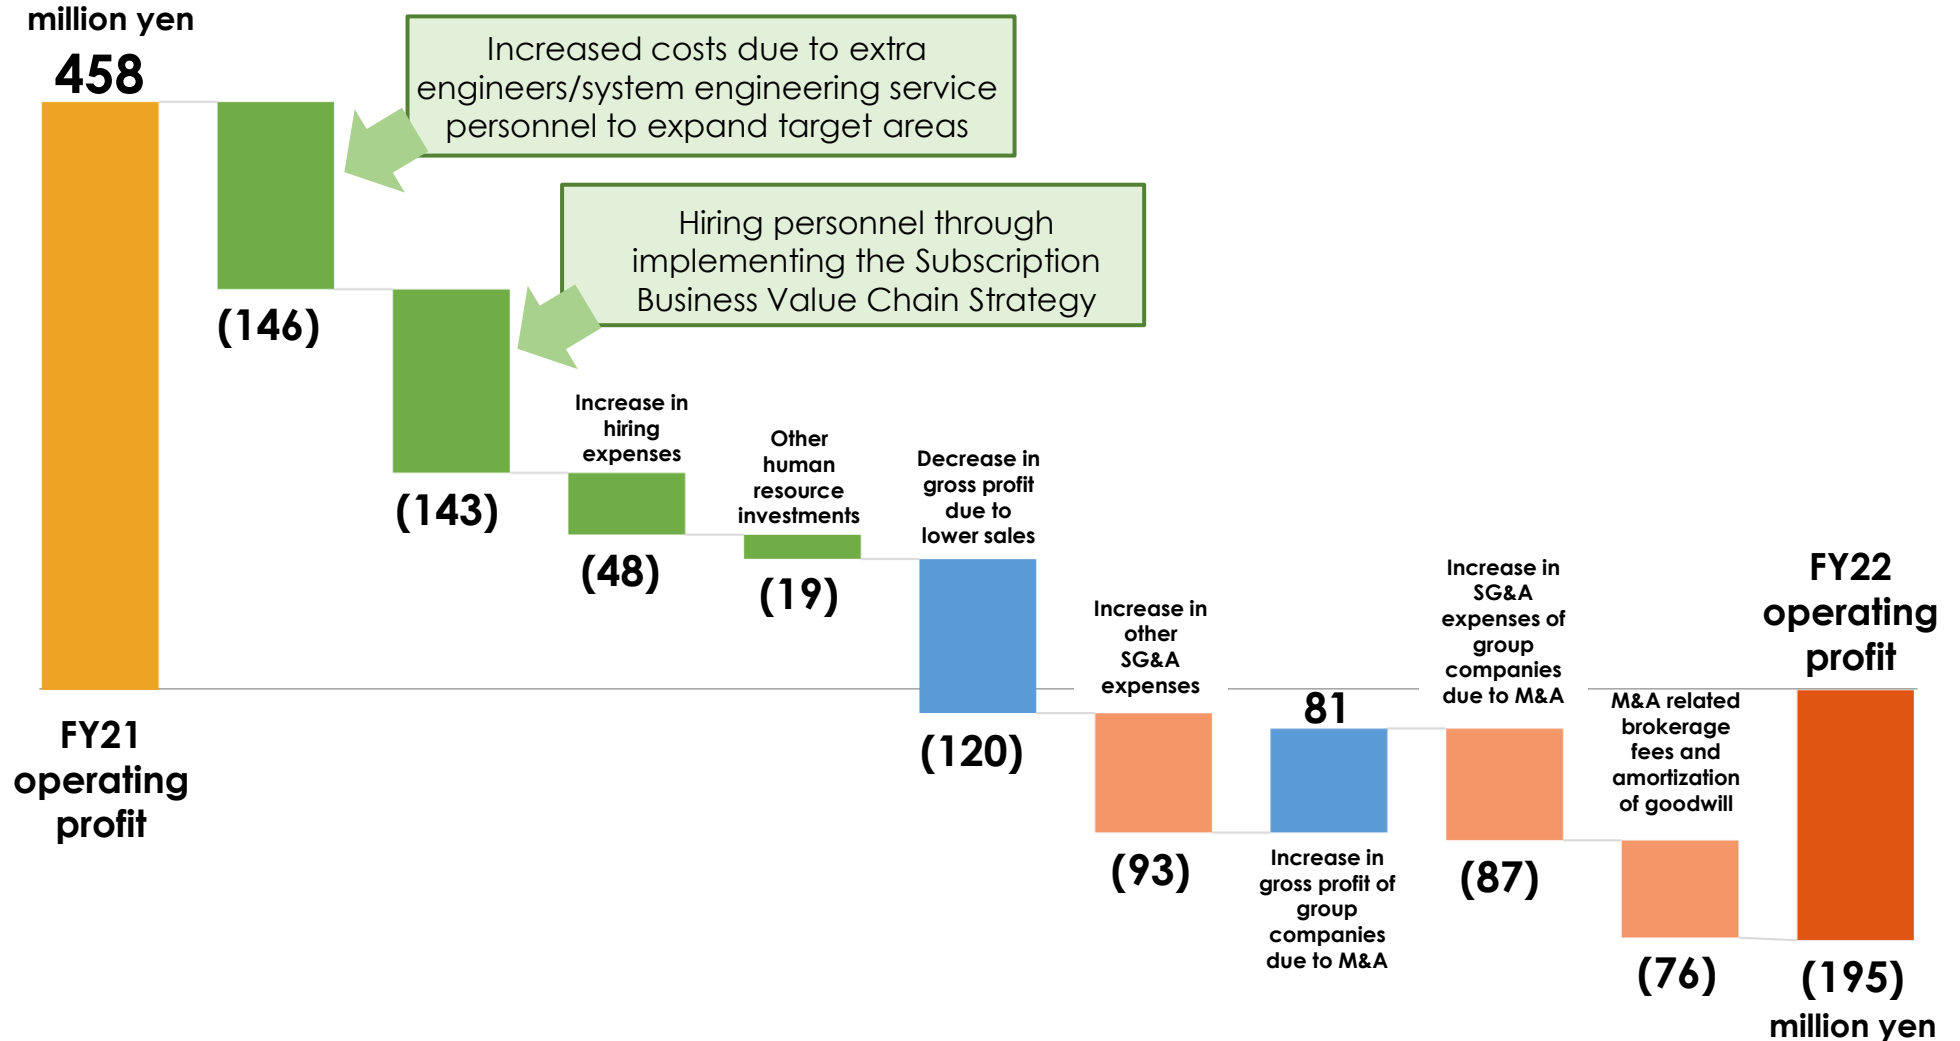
million yen
458

Increased costs due to extra engineers/system engineering service personnel to expand target areas

Hiring personnel through implementing the Subscription Business Value Chain Strategy

(146)

(143)

Increase in hiring expenses
(48)

Other human resource investments
(19)

Decrease in gross profit due to lower sales
(120)

Increase in other SG&A expenses
(93)

81
Increase in gross profit of group companies due to M&A

Increase in SG&A expenses of group companies due to M&A
(87)

M&A related brokerage fees and amortization of goodwill
(76)

FY22 operating profit
(195)
million yen

FY21 operating profit